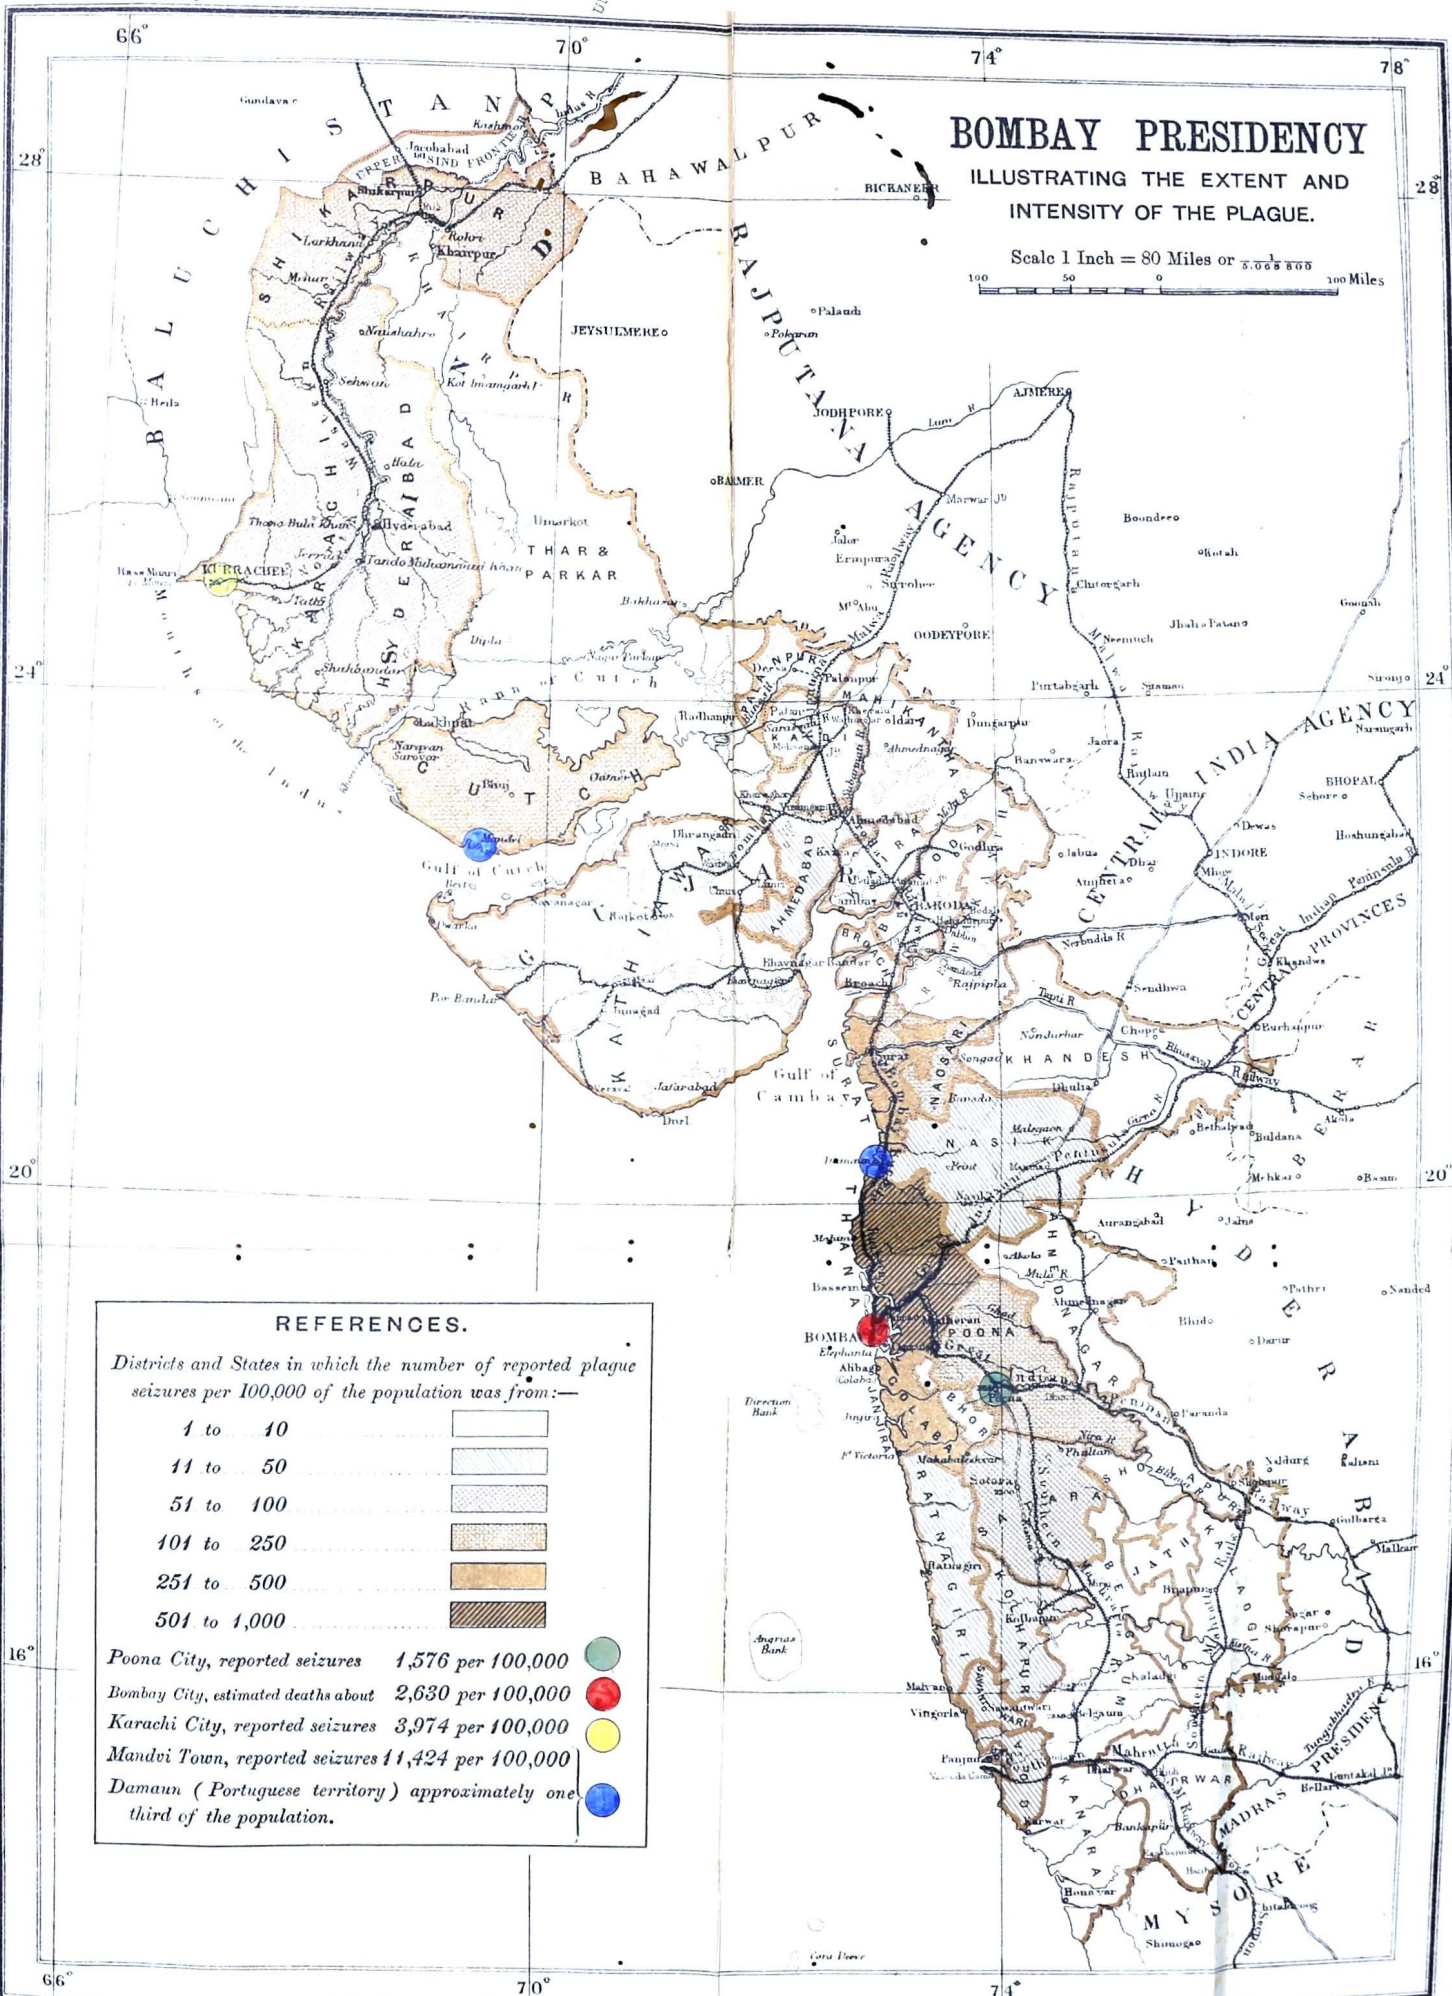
BOMBAY PRESIDENCY
ILLUSTRATING THE EXTENT AND INTENSITY OF THE PLAGUE.

Scale 1 Inch = 80 Miles or $\frac{1}{5,068,800}$
100 50 0 100 Miles

66° 70° 74° 78°
28° 24° 20° 16°

BALUCHISTAN
UPPER SIND FRONTIER
Jacobabad
Kashmor
Indus R.
BAHAWALPUR
BICKANEER
Shikarpur
Larkhana
Rohri
Khairpur
KHAIRPUR
SHIKARPUR
Mehar
Naushahro
Sehwan
Kot Imamgarh
JEYSULMERE
Palaudi
Pokurun
RAJPUTANA
JODHPORE
AJMERE
BARMER
Hala
Hyderabad
HYDERABAD
KARACHI
Umarkot
THAR & PARKAR
Thano Bula Khan
Tando Muhammad Khan
KURRACHEE
Tatta
Shahbandar
Diplo
Bakhasar
Rann of Cutch
Lakhpat
Narayan Sarovar
CUTCH
Bhuj
Mandvi
Gulf of Cutch
Navanagar
Rajkot
KATHIAWAR
Junagad
Por Bandar
Jafarabad
Diul
Jalor
Erinpura
Sirohi
Mt Abu
Marwar Jn
AGENCY
Boondee
Kotah
Chitorgarh
Neemuch
Jhalra Patan
Goonah
Sironj
OODEYPORE
Partabgarh
Dungarpur
Banswara
Jaora
Ratlam
Ujjain
CENTRAL INDIA AGENCY
BHOPAL
Sehore
Dewas
INDORE
Mhow
Hoshungabad
Indian Peninsula R.
CENTRAL PROVINCES
Khandwa
Burhanpur
Palanpur
Deesa
MAHI KANTHA
Radhanpur
Ahmedabad
AHMEDABAD
Dhrangadra
Wadhwan
Kaira
KAIRA
Godhra
Dohad
Cambay
BARODA
Broach
BROACH
Nerbudda R.
Rajpipla
Bhavnagar
Sendhwa
Tapti R.
SURAT
Surat
Gulf of Cambay
Nandurbar
KHANDESH
Dhulia
Bhusawal
Damaun
NASIK
Nasik
Malegaon
THANA
Mahim
Bassein
BOMBAY
Elephanta
Alibag
Colaba
KOLABA
Janjira
POONA
Poona
Ahmednagar
AHMEDNAGAR
Aurangabad
Jalna
HYDERABAD
Bhir
Dharur
Paranda
Phaltan
Satara
SATARA
BHOR
Mahabaleshwar
Ratnagiri
RATNAGIRI
SHOLAPUR
Sholapur
Bijapur
Kolhapur
KOLHAPUR
BELGAUM
Belgaum
Malvan
Vingorla
SAWANTWARI
Panjim
Karwar
KANARA
DHARWAR
Honavar
MYSORE
Shimoga
MADRAS PRESIDENCY
Bellary
Gulbarga
BERAR
Akola
Buldana
Basim
Nanded
Direction Bank
Angrias Bank
Ft Victoria

REFERENCES.
Districts and States in which the number of reported plague seizures per 100,000 of the population was from:—
1 to 10
11 to 50
51 to 100
101 to 250
251 to 500
501 to 1,000
Poona City, reported seizures 1,576 per 100,000
Bombay City, estimated deaths about 2,630 per 100,000
Karachi City, reported seizures 3,974 per 100,000
Mandvi Town, reported seizures 11,424 per 100,000
Damaun (Portuguese territory) approximately one third of the population.